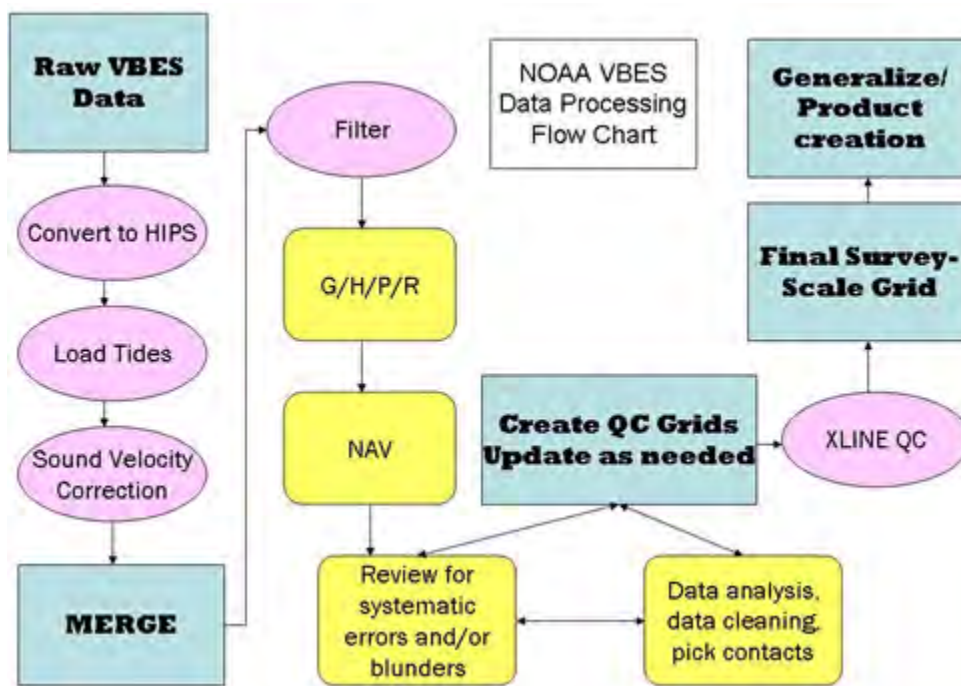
Raw VBES Data

Convert to HIPS

Load Tides

Sound Velocity Correction

MERGE

Filter

G/H/P/R

NAV

NOAA VBES Data Processing Flow Chart

Generalize/ Product creation

Final Survey-Scale Grid

Create QC Grids Update as needed

XLINE QC

Review for systematic errors and/or blunders

Data analysis, data cleaning, pick contacts